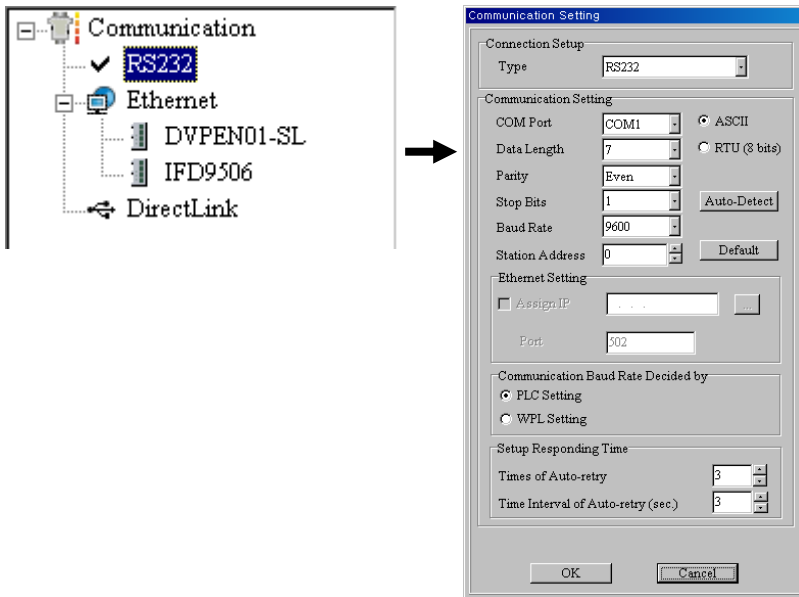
Communication
RS232
Ethernet
DVPEN01-SL
IFD9506
DirectLink

Communication Setting

Connection Setup
Type RS232

Communication Setting
COM Port COM1
ASCII
Data Length 7
RTU (8 bits)
Parity Even
Stop Bits 1
Auto-Detect
Baud Rate 9600
Station Address 0
Default

Ethernet Setting
Assign IP . . .
...
Port 502

Communication Baud Rate Decided by
PLC Setting
WPL Setting

Setup Responding Time
Times of Auto-retry 3
Time Interval of Auto-retry (sec.) 3

OK
Cancel